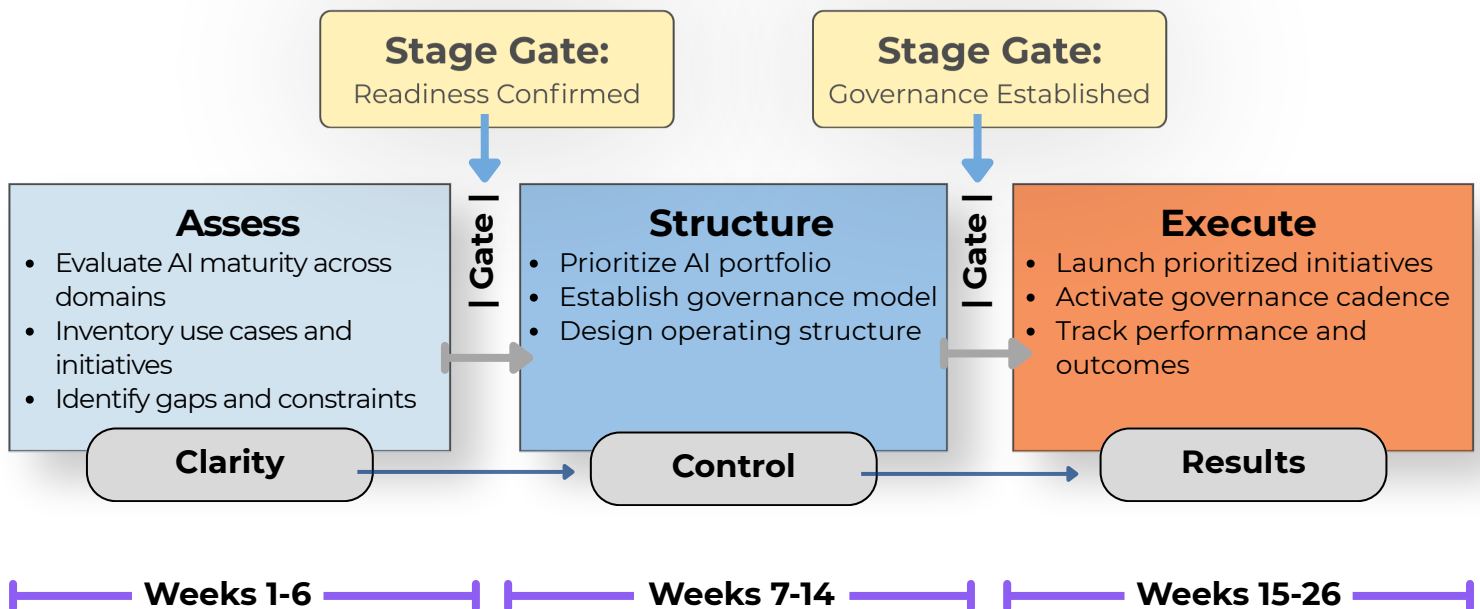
Stage Gate:
Readiness Confirmed

Stage Gate:
Governance Established

Assess
- Evaluate AI maturity across domains
- Inventory use cases and initiatives
- Identify gaps and constraints

| Gate |

Structure
- Prioritize AI portfolio
- Establish governance model
- Design operating structure

| Gate |

Execute
- Launch prioritized initiatives
- Activate governance cadence
- Track performance and outcomes

Clarity

Control

Results

Weeks 1-6

Weeks 7-14

Weeks 15-26